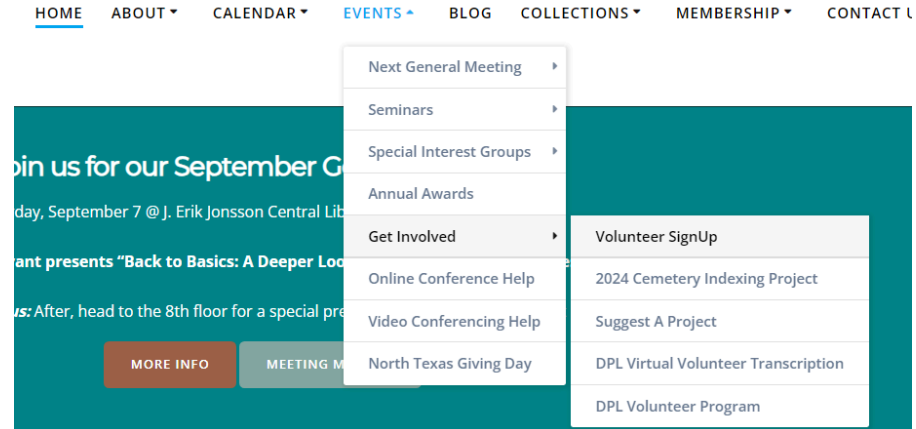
HOME ABOUT CALENDAR EVENTS BLOG COLLECTIONS MEMBERSHIP CONTACT U

Next General Meeting
Seminars
Special Interest Groups
Annual Awards
Get Involved
Online Conference Help
Video Conferencing Help
North Texas Giving Day

Volunteer SignUp
2024 Cemetery Indexing Project
Suggest A Project
DPL Virtual Volunteer Transcription
DPL Volunteer Program

oin us for our September G

day, September 7 @ J. Erik Jonsson Central Lib

ant presents "Back to Basics: A Deeper Loo

us: After, head to the 8th floor for a special pre

MORE INFO MEETING M